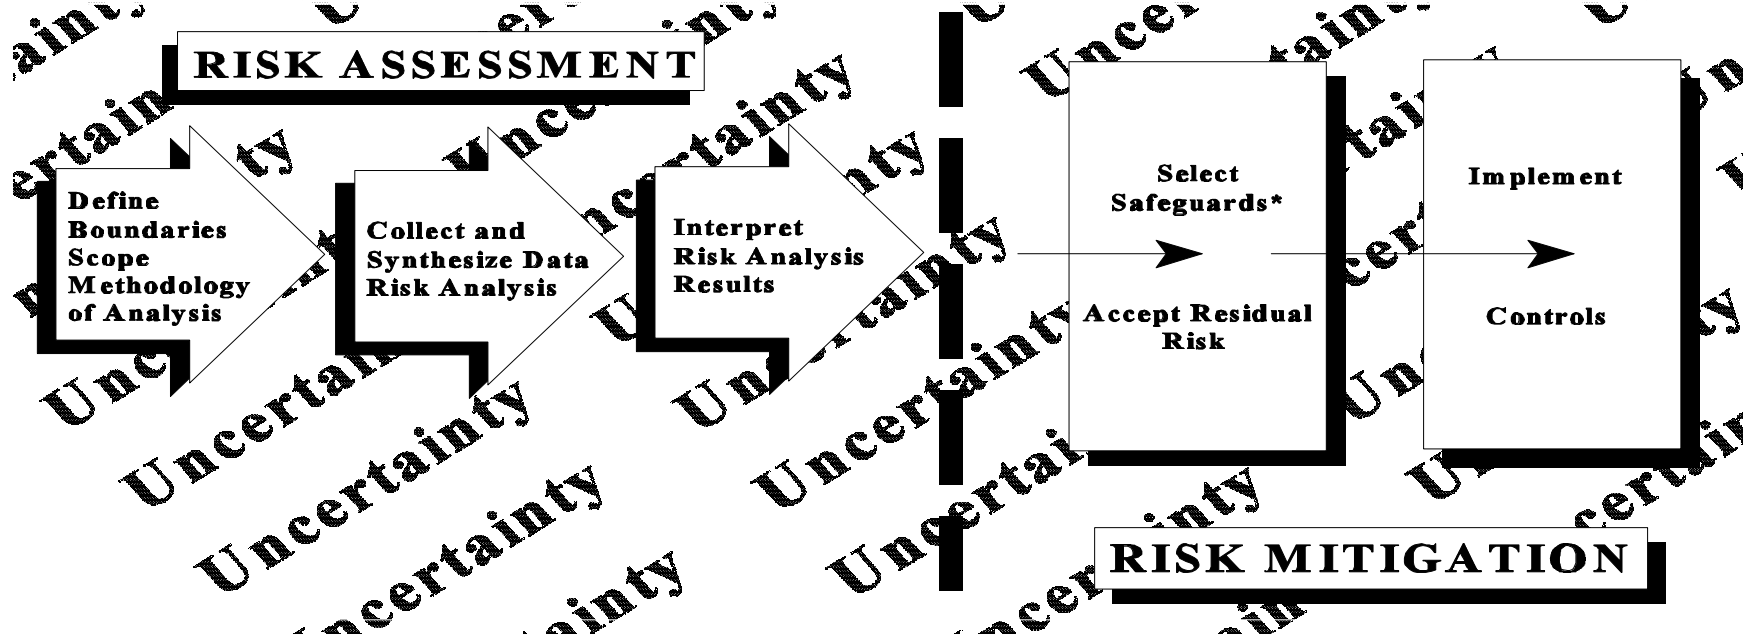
RISK ASSESSMENT

Define Boundaries Scope Methodology of Analysis

Collect and Synthesize Data Risk Analysis

Interpret Risk Analysis Results

Select Safeguards*

Accept Residual Risk

Implement

Controls

RISK MITIGATION

Uncertainty

Uncertainty

Uncertainty

Uncertainty

Uncertainty

Uncertainty

Uncertainty